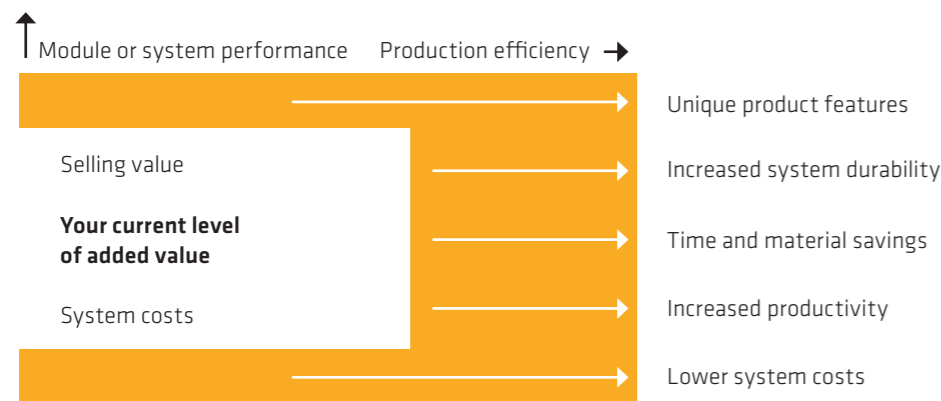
Module or system performance

Production efficiency

Selling value

**Your current level of added value**

System costs

Unique product features

Increased system durability

Time and material savings

Increased productivity

Lower system costs